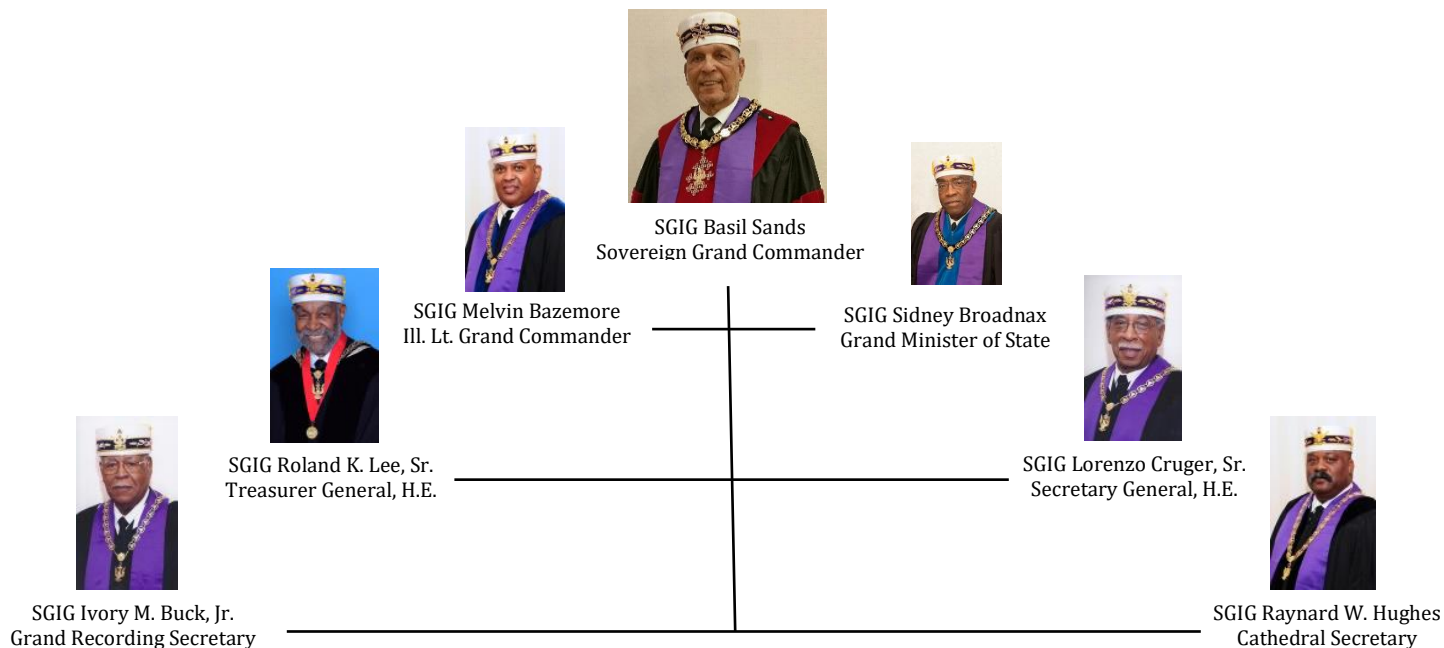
SGIG Basil Sands
Sovereign Grand Commander

SGIG Melvin Bazemore
Ill. Lt. Grand Commander

SGIG Sidney Broadnax
Grand Minister of State

SGIG Roland K. Lee, Sr.
Treasurer General, H.E.

SGIG Lorenzo Cruger, Sr.
Secretary General, H.E.

SGIG Ivory M. Buck, Jr.
Grand Recording Secretary

SGIG Raynard W. Hughes
Cathedral Secretary